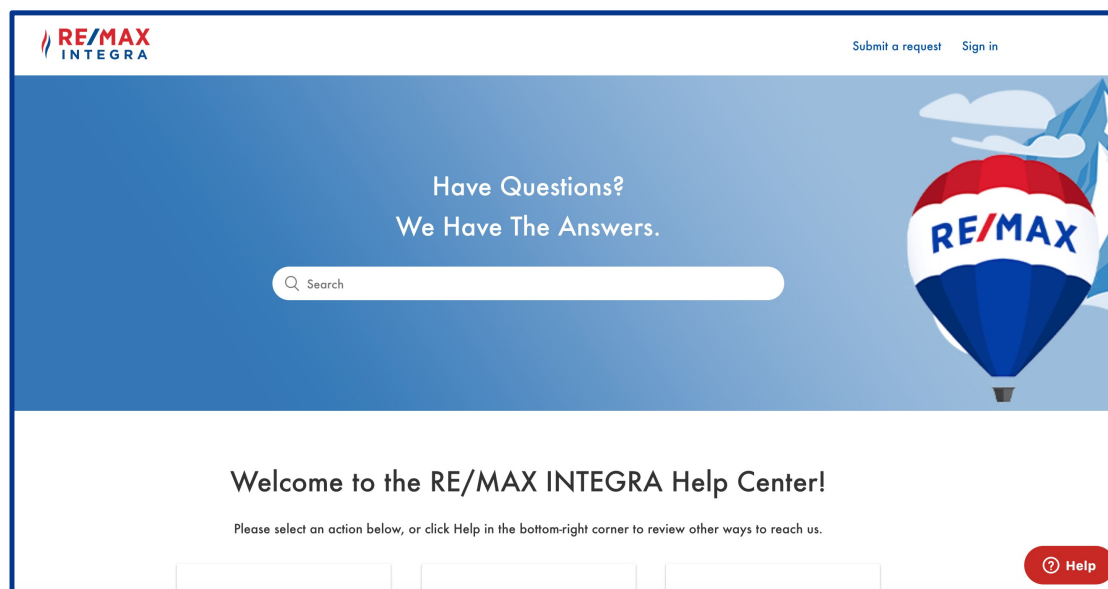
RE/MAX INTEGRA

Submit a request Sign in

Have Questions?
We Have The Answers.

Search

RE/MAX

Welcome to the RE/MAX INTEGRA Help Center!

Please select an action below, or click Help in the bottom-right corner to review other ways to reach us.

Help